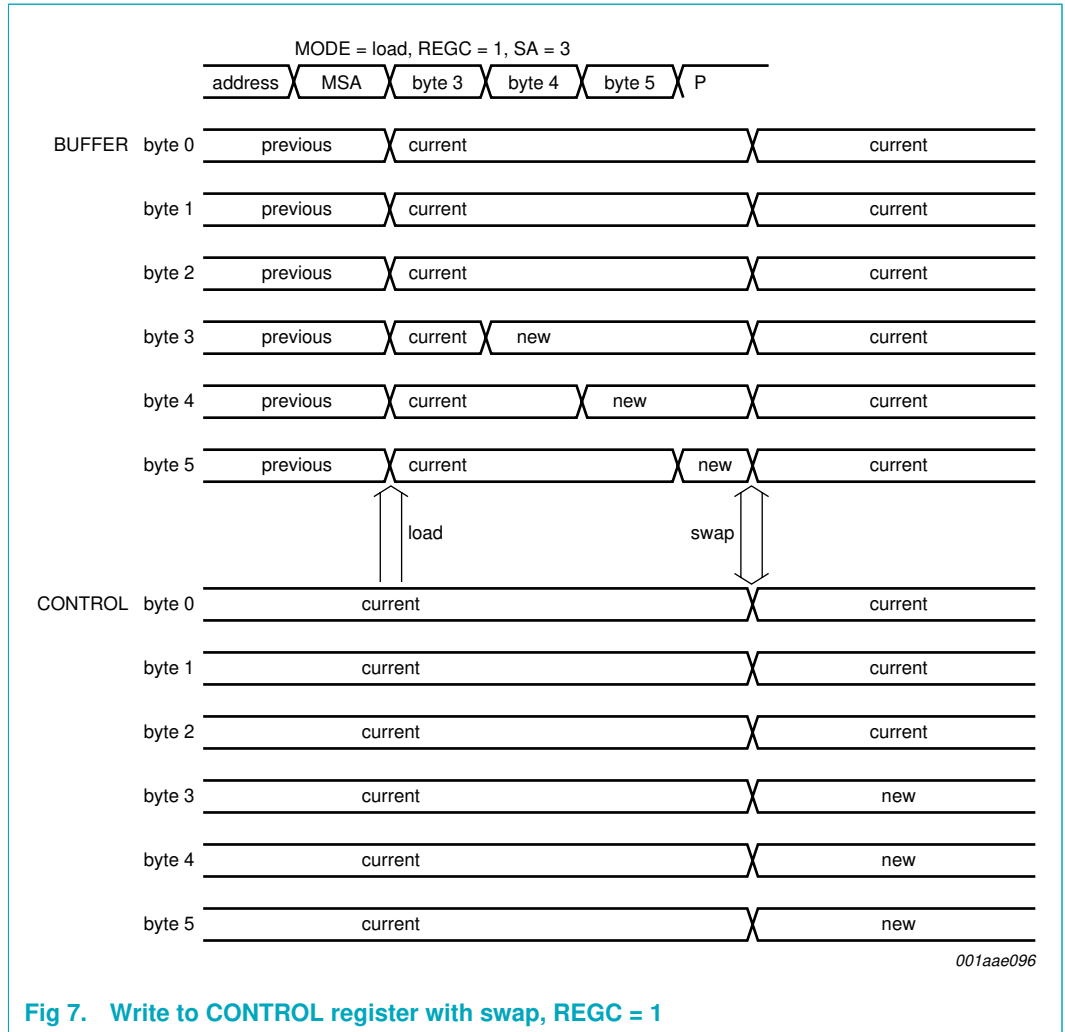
MODE = load, REGC = 1, SA = 3

address MSA byte 3 byte 4 byte 5 P

BUFFER byte 0 previous current current

byte 1 previous current current

byte 2 previous current current

byte 3 previous current new current

byte 4 previous current new current

byte 5 previous current new current

load

swap

CONTROL byte 0 current current

byte 1 current current

byte 2 current current

byte 3 current new

byte 4 current new

byte 5 current new

001aae096

Fig 7. Write to CONTROL register with swap, REGC = 1